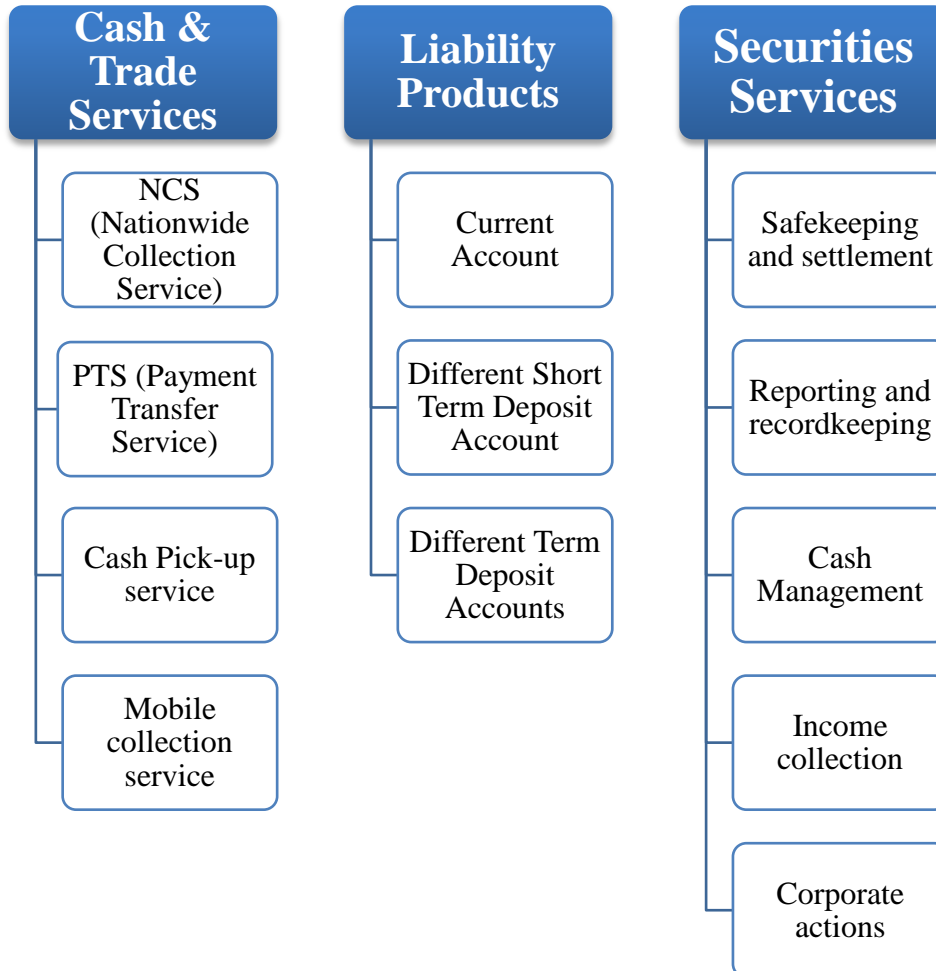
Cash & Trade Services

NCS (Nationwide Collection Service)

PTS (Payment Transfer Service)

Cash Pick-up service

Mobile collection service

Liability Products

Current Account

Different Short Term Deposit Account

Different Term Deposit Accounts

Securities Services

Safekeeping and settlement

Reporting and recordkeeping

Cash Management

Income collection

Corporate actions